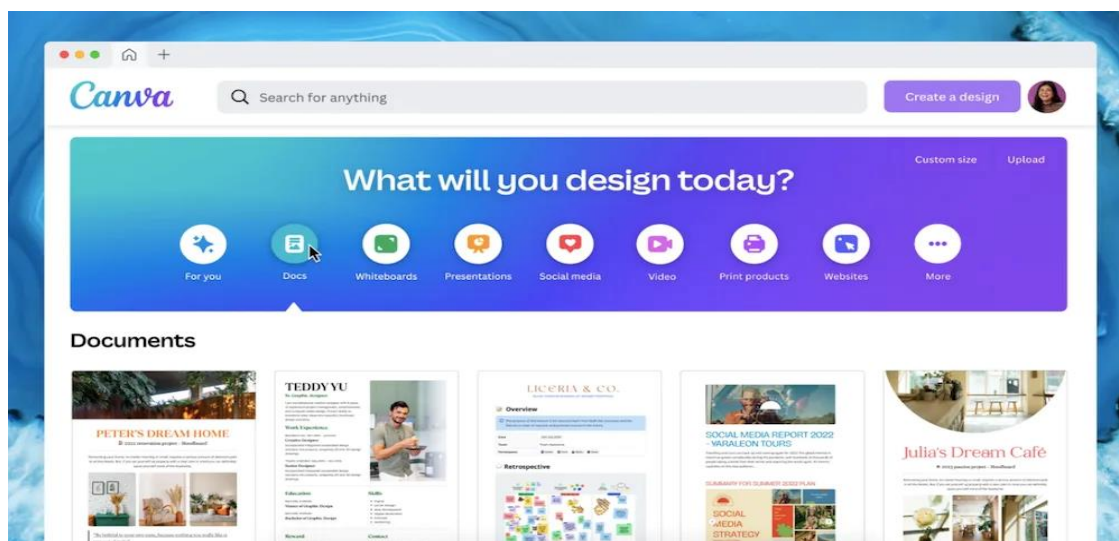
Canva

Search for anything

Create a design

Custom size Upload

What will you design today?

For you
Docs
Whiteboards
Presentations
Social media
Video
Print products
Websites
More

Documents

PETER'S DREAM HOME

TEDDY YU
Sr. Graphic Designer
Work Experience
Education
Skills

LICERIA & CO.
Overview
Retrospective

SOCIAL MEDIA REPORT 2022 - VARALEON TOURS
SUMMARY FOR SUMMER 2022 PLAN
SOCIAL MEDIA STRATEGY

Julia's Dream Café